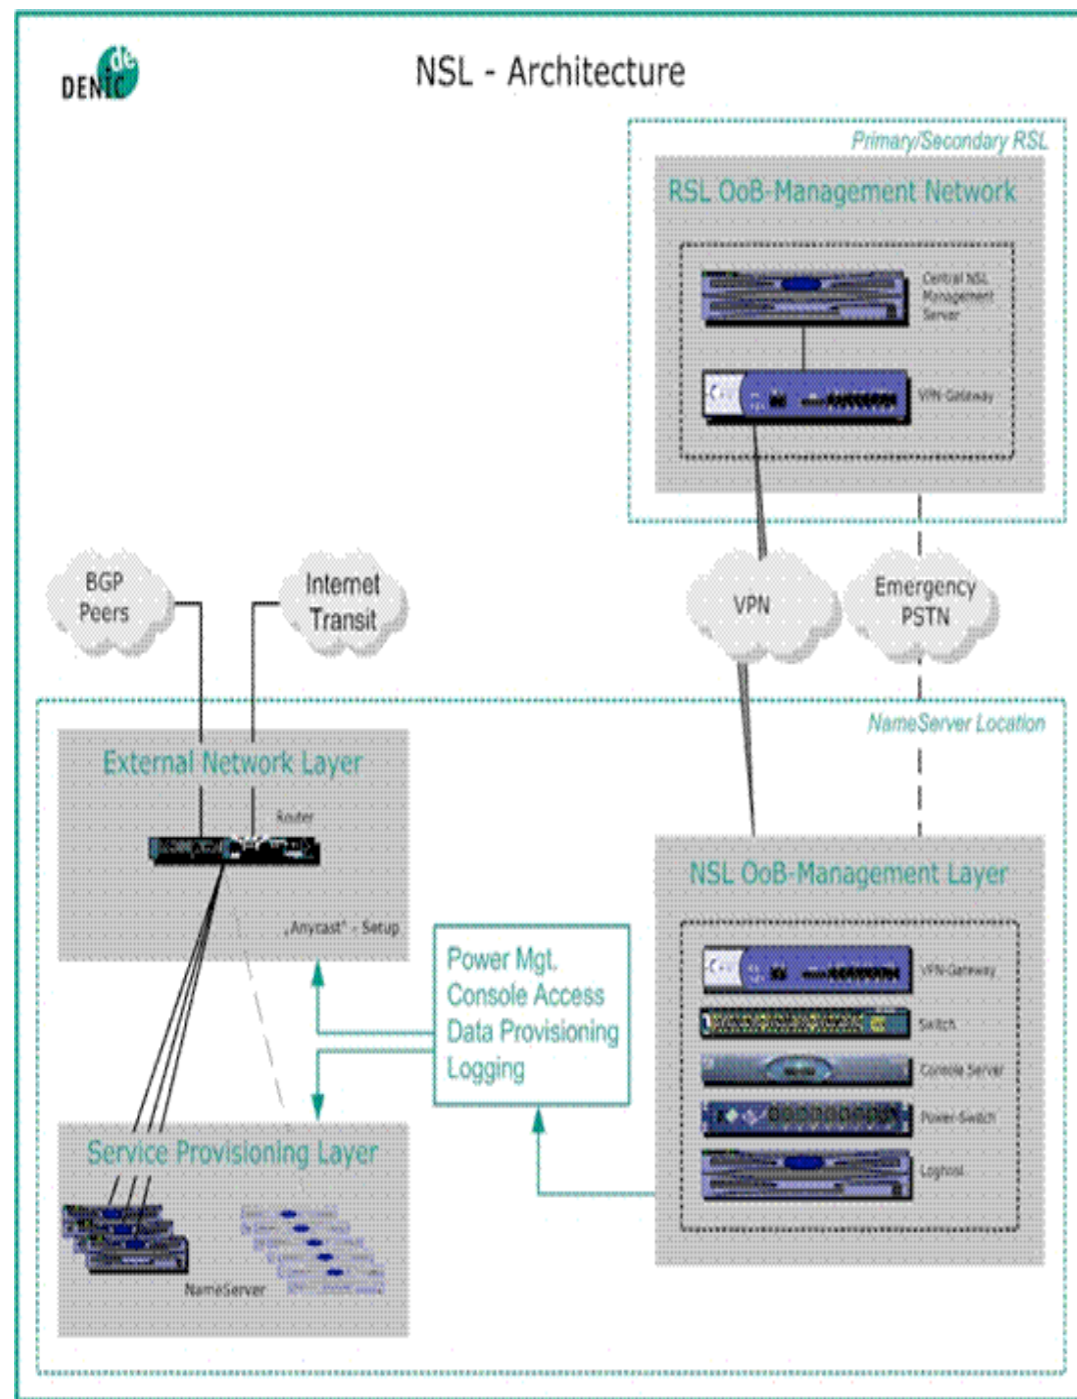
DENIC de

NSL - Architecture

Primary/Secondary RSL

RSL OoB-Management Network

Central NSL Management Server

VPN Gateway

BGP Peers

Internet Transit

VPN

Emergency PSTN

NameServer Location

External Network Layer

Router

„Anycast" - Setup

Power Mgt.
Console Access
Data Provisioning
Logging

NSL OoB-Management Layer

VPN-Gateway

Switch

Console Server

Power-Switch

Loghost

Service Provisioning Layer

NameServer